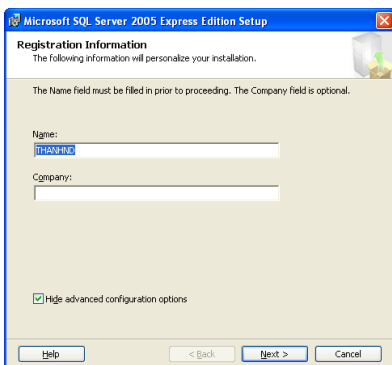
Microsoft SQL Server 2005 Express Edition Setup

Registration Information
The following information will personalize your installation.

The Name field must be filled in prior to proceeding. The Company field is optional.

Name:
THANHND

Company:

Hide advanced configuration options

Help
< Back
Next >
Cancel